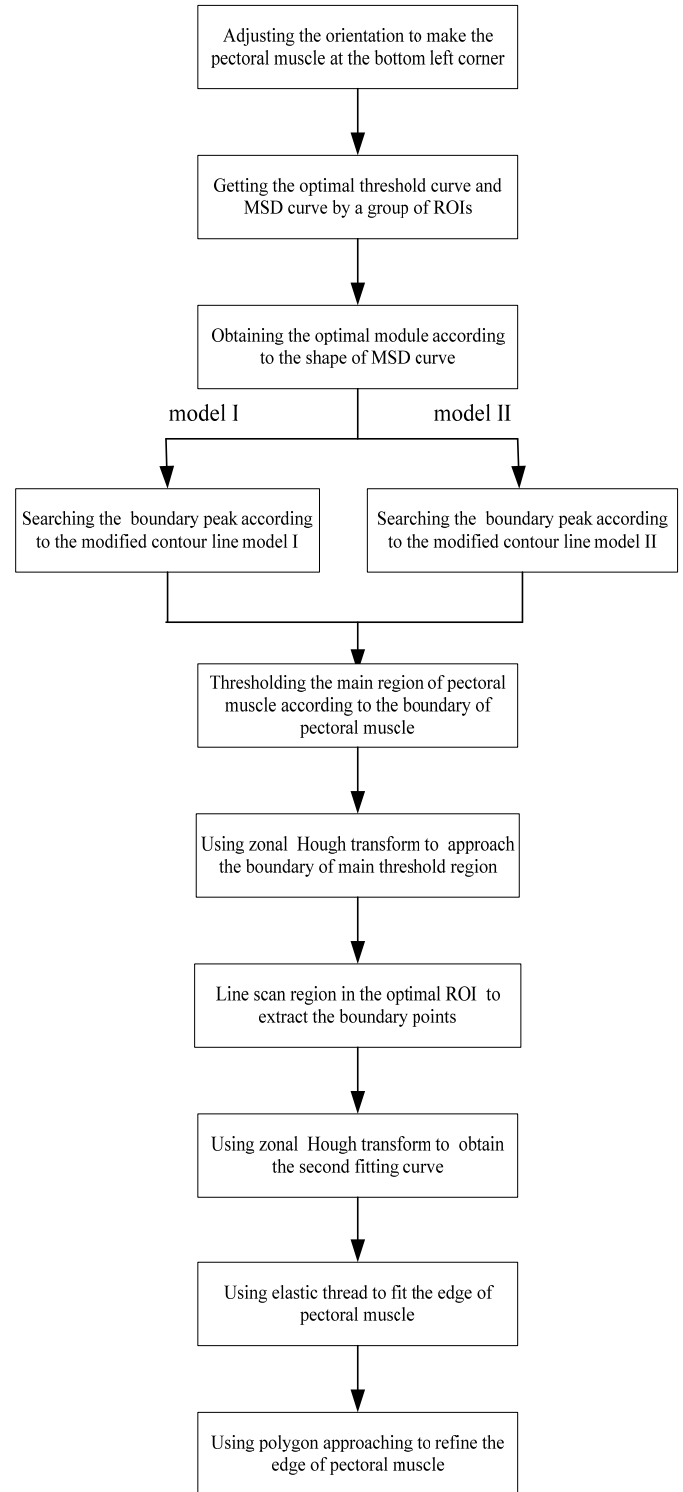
Adjusting the orientation to make the pectoral muscle at the bottom left corner

Getting the optimal threshold curve and MSD curve by a group of ROIs

Obtaining the optimal module according to the shape of MSD curve

model I

model II

Searching the boundary peak according to the modified contour line model I

Searching the boundary peak according to the modified contour line model II

Thresholding the main region of pectoral muscle according to the boundary of pectoral muscle

Using zonal Hough transform to approach the boundary of main threshold region

Line scan region in the optimal ROI to extract the boundary points

Using zonal Hough transform to obtain the second fitting curve

Using elastic thread to fit the edge of pectoral muscle

Using polygon approaching to refine the edge of pectoral muscle